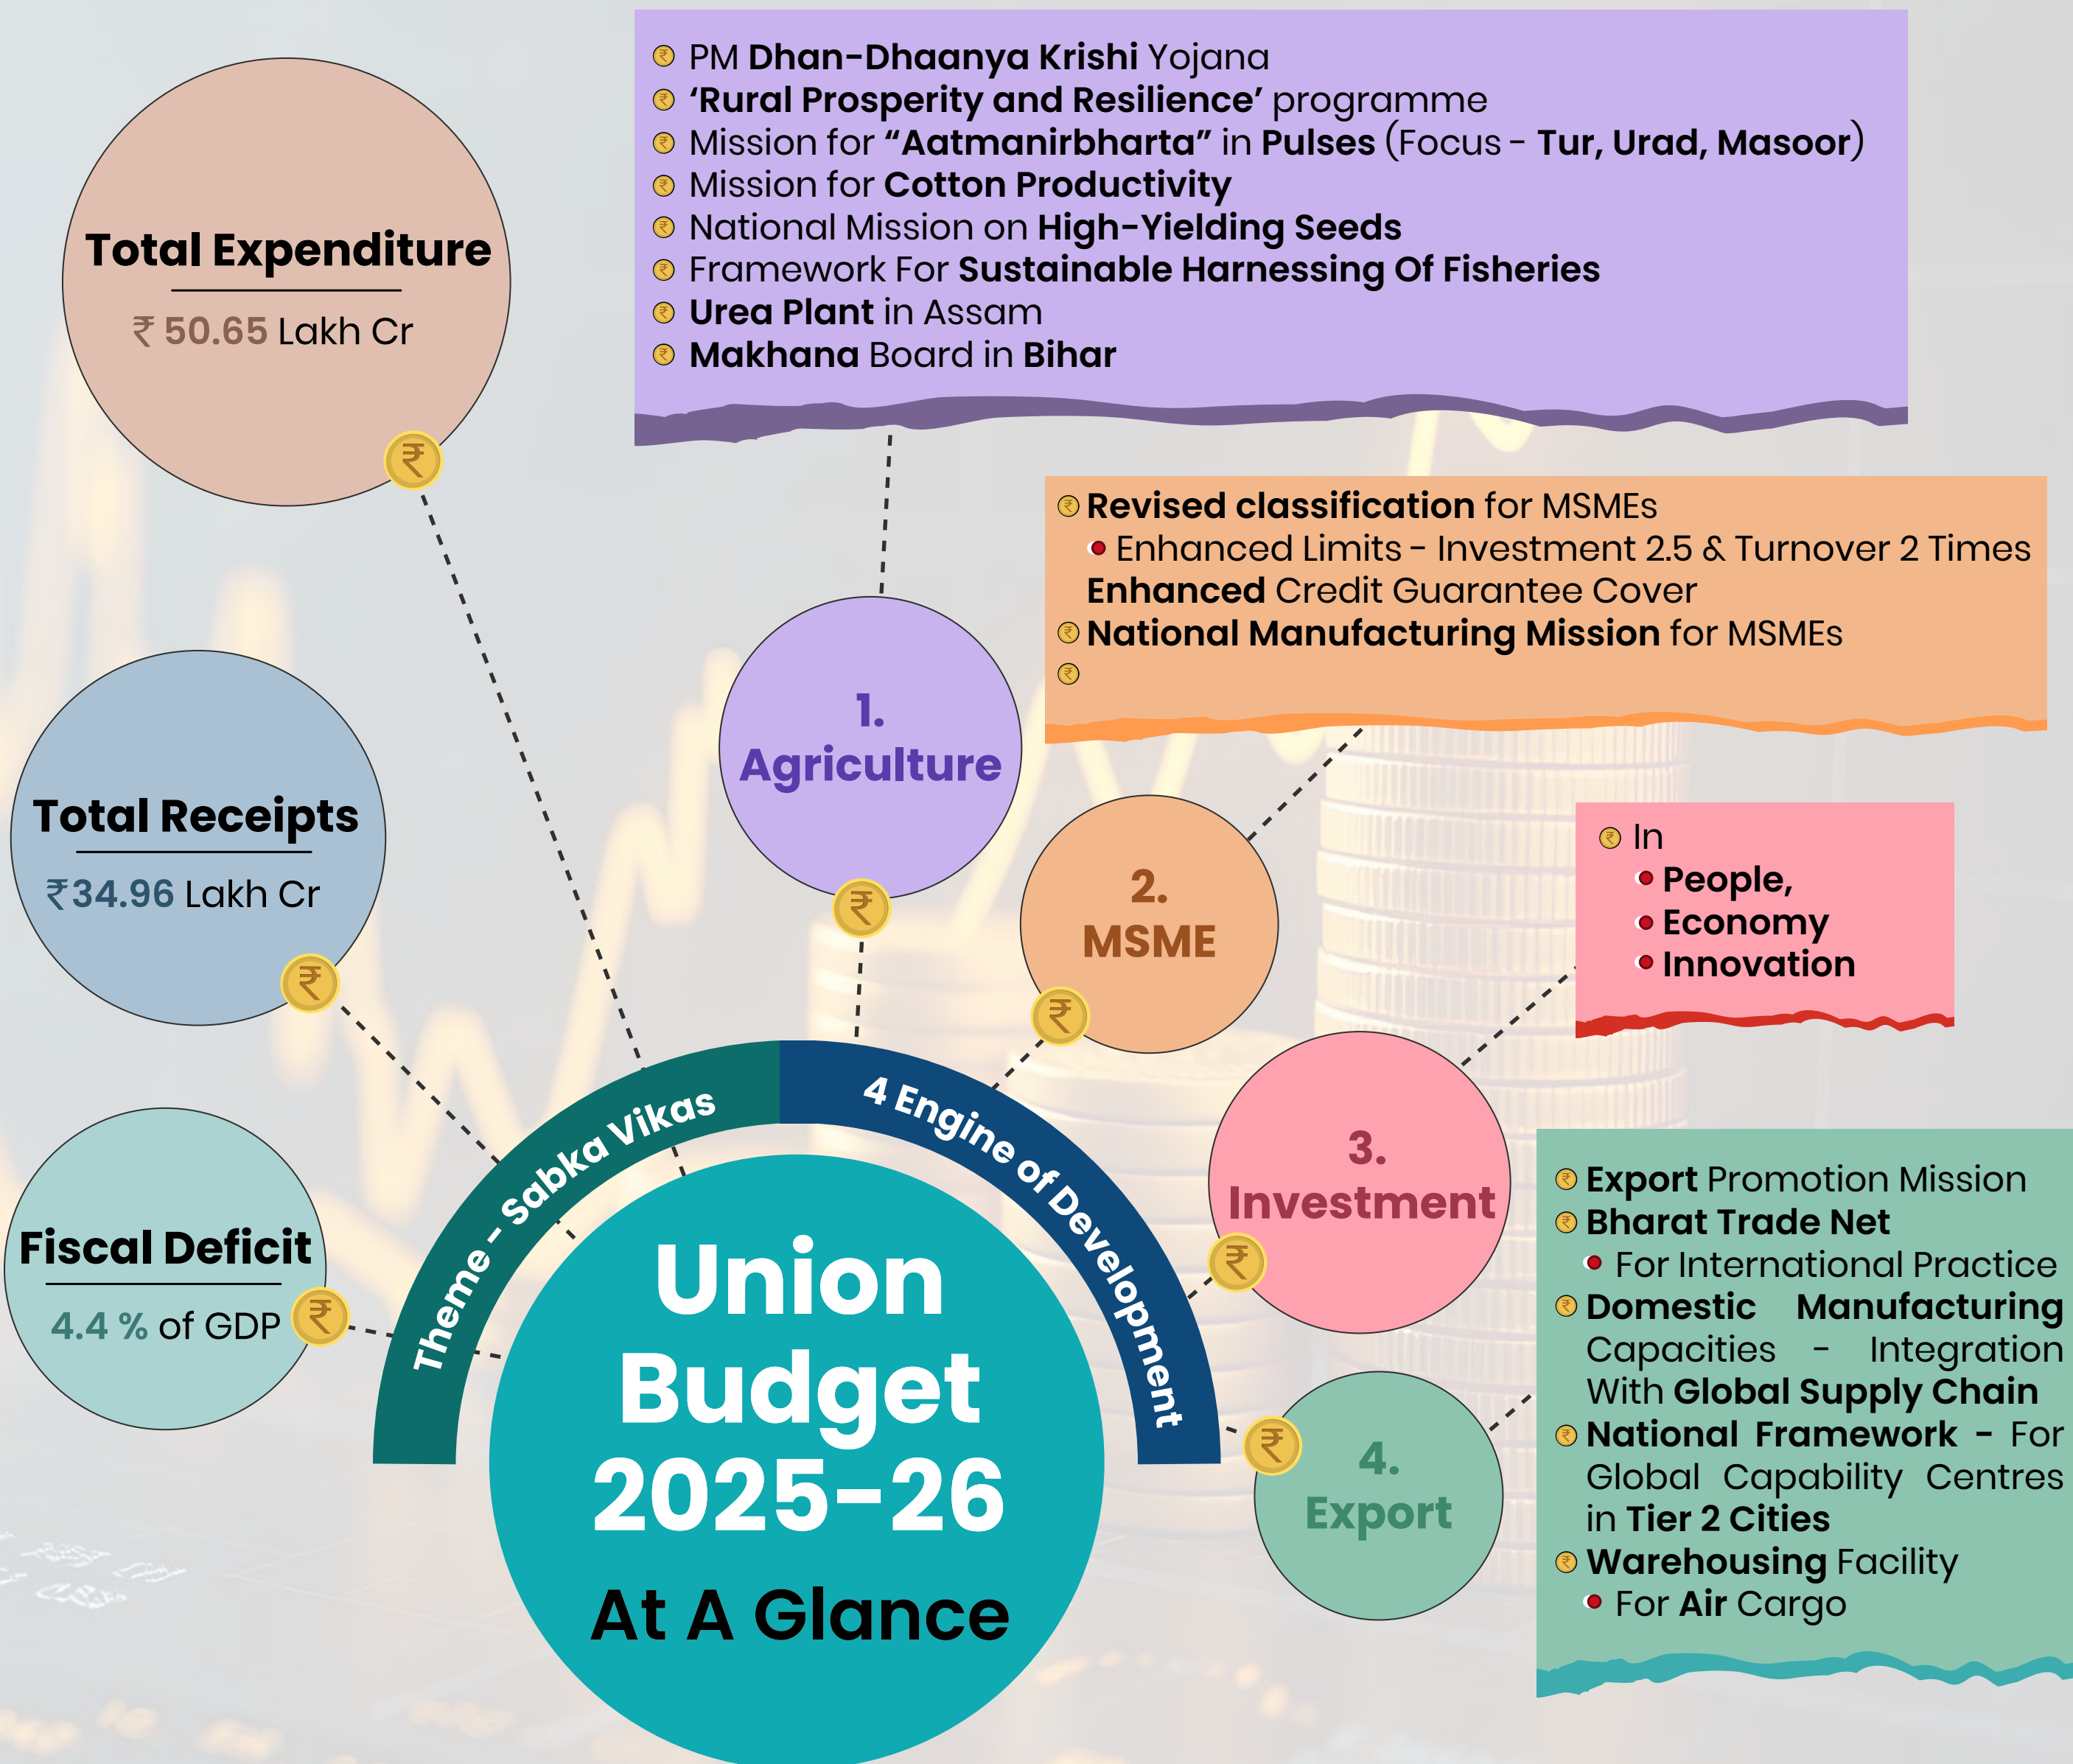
Total Expenditure

₹ 50.65 Lakh Cr

Total Receipts

₹34.96 Lakh Cr

Fiscal Deficit

4.4 % of GDP

- PM **Dhan-Dhaanya Krishi** Yojana
- **'Rural Prosperity and Resilience'** programme
- Mission for **"Aatmanirbharta"** in **Pulses** (Focus - **Tur, Urad, Masoor**)
- Mission for **Cotton Productivity**
- National Mission on **High-Yielding Seeds**
- Framework For **Sustainable Harnessing Of Fisheries**
- **Urea Plant** in Assam
- **Makhana** Board in **Bihar**

- **Revised classification** for MSMEs
  - Enhanced Limits - Investment 2.5 & Turnover 2 Times
  **Enhanced** Credit Guarantee Cover
- **National Manufacturing Mission** for MSMEs

1. Agriculture

2. MSME

- In
  - **People,**
  - **Economy**
  - **Innovation**

3. Investment

4. Export

- **Export** Promotion Mission
- **Bharat Trade Net**
  - For International Practice
- **Domestic Manufacturing** Capacities - Integration With **Global Supply Chain**
- **National Framework** - For Global Capability Centres in **Tier 2 Cities**
- **Warehousing** Facility
  - For **Air** Cargo

Theme - Sabka Vikas

4 Engine of Development

Union Budget 2025-26

At A Glance